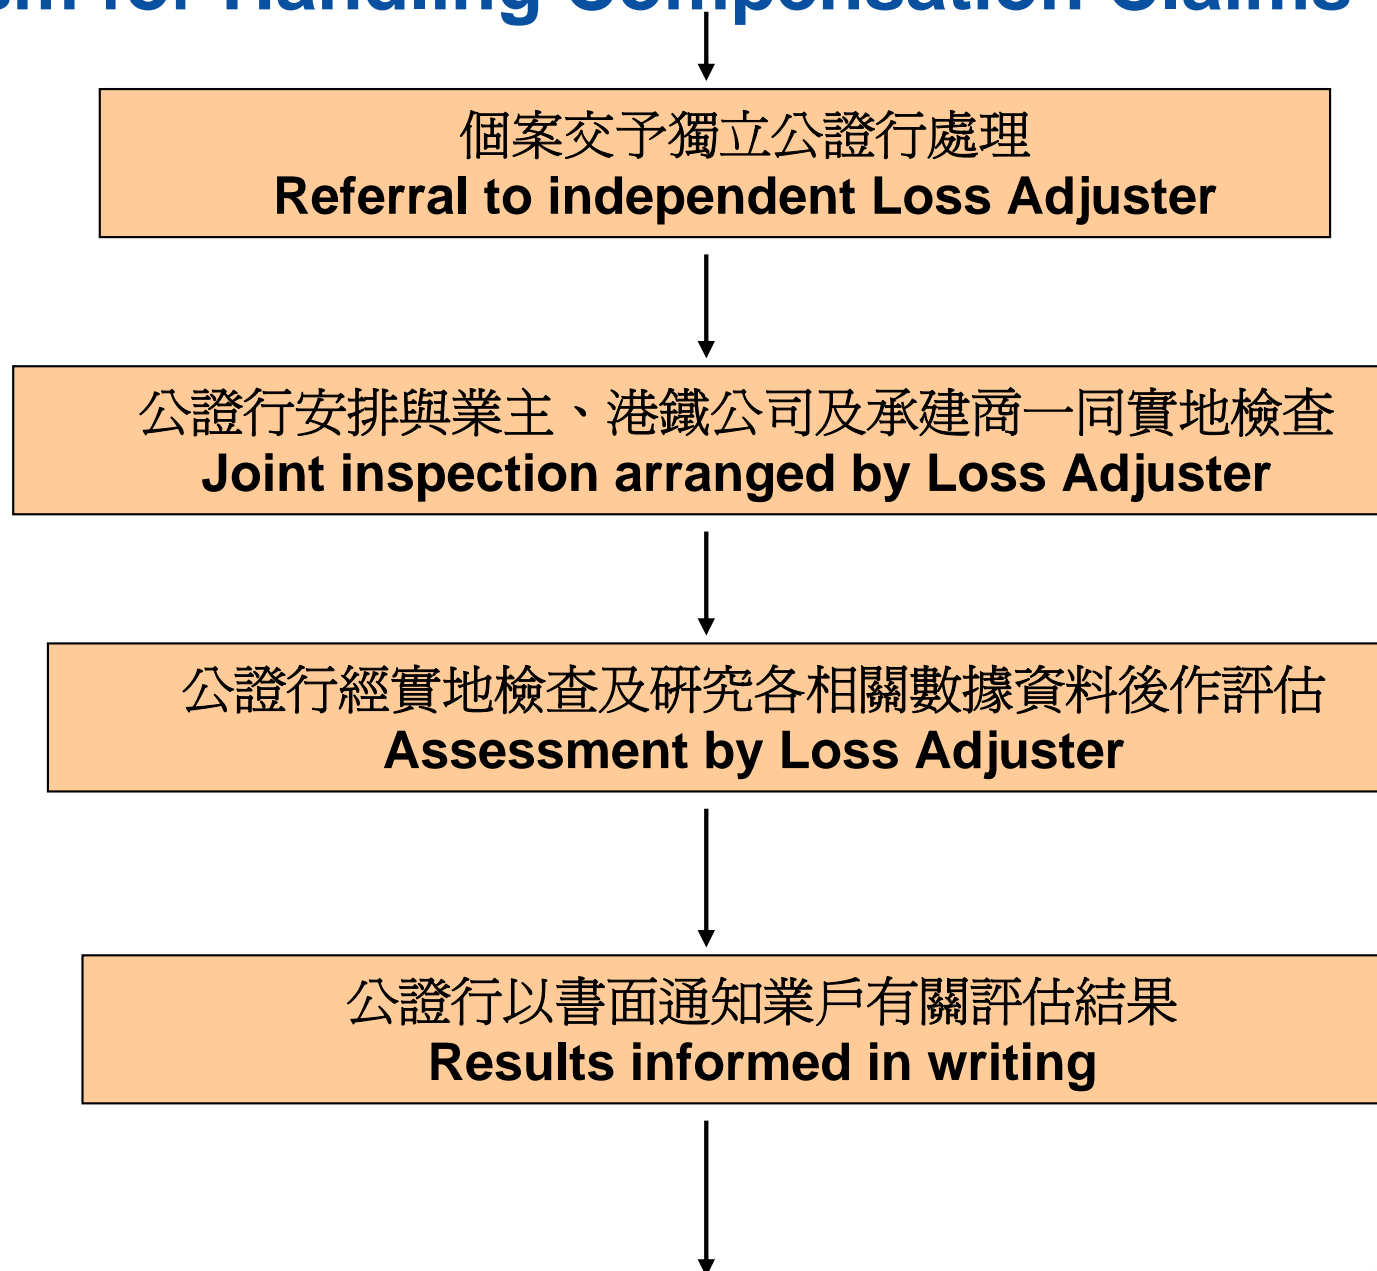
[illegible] for Handling Compensation Claims

個案交予獨立公證行處理
Referral to independent Loss Adjuster

公證行安排與業主、港鐵公司及承建商一同實地檢查
Joint inspection arranged by Loss Adjuster

公證行經實地檢查及研究各相關數據資料後作評估
Assessment by Loss Adjuster

公證行以書面通知業戶有關評估結果
Results informed in writing